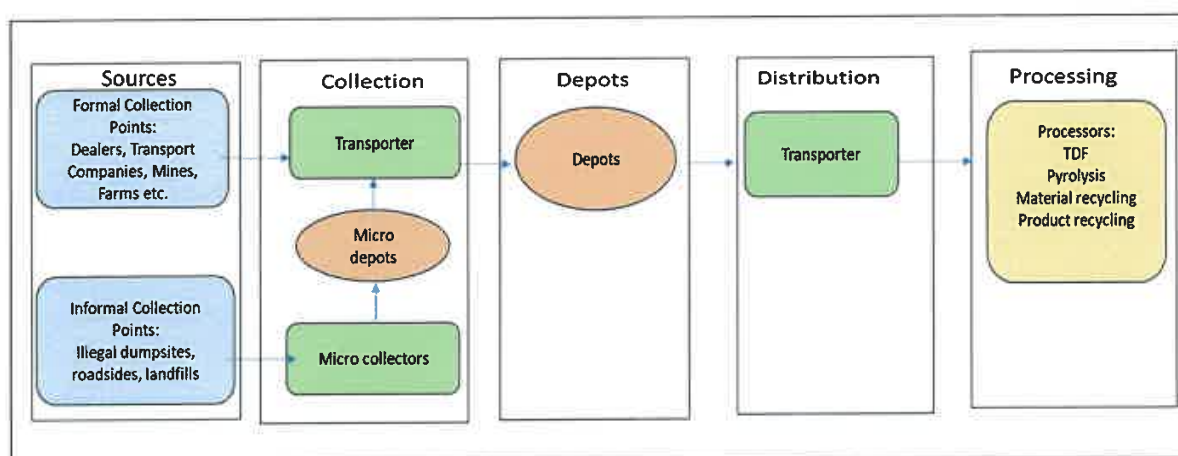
Sources

Formal Collection Points: Dealers, Transport Companies, Mines, Farms etc.

Informal Collection Points: Illegal dumpsites, roadsides, landfills

Collection

Transporter

Micro depots

Micro collectors

Depots

Depots

Distribution

Transporter

Processing

Processors:
TDF
Pyrolysis
Material recycling
Product recycling